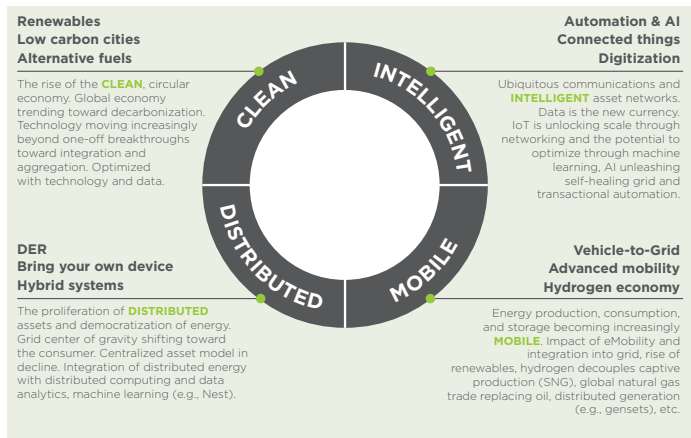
Renewables
Low carbon cities
Alternative fuels

The rise of the CLEAN, circular economy. Global economy trending toward decarbonization. Technology moving increasingly beyond one-off breakthroughs toward integration and aggregation. Optimized with technology and data.

Automation & AI
Connected things
Digitization

Ubiquitous communications and INTELLIGENT asset networks. Data is the new currency. IoT is unlocking scale through networking and the potential to optimize through machine learning, AI unleashing self-healing grid and transactional automation.

CLEAN

INTELLIGENT

DISTRIBUTED

MOBILE

DER
Bring your own device
Hybrid systems

The proliferation of DISTRIBUTED assets and democratization of energy. Grid center of gravity shifting toward the consumer. Centralized asset model in decline. Integration of distributed energy with distributed computing and data analytics, machine learning (e.g., Nest).

Vehicle-to-Grid
Advanced mobility
Hydrogen economy

Energy production, consumption, and storage becoming increasingly MOBILE. Impact of eMobility and integration into grid, rise of renewables, hydrogen decouples captive production (SNG), global natural gas trade replacing oil, distributed generation (e.g., gensets), etc.